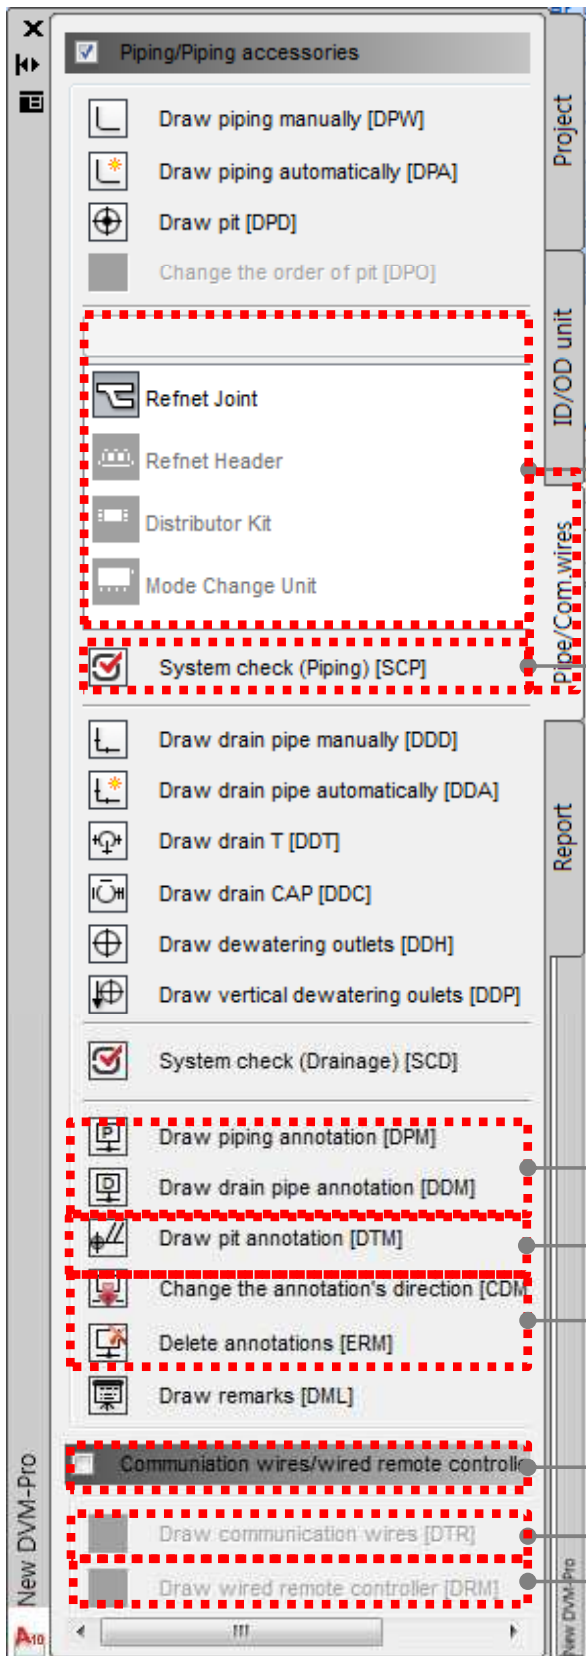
Piping/Piping accessories

Draw piping manually [DPW]

Draw piping automatically [DPA]

Draw pit [DPD]

Change the order of pit [DPO]

Refnet Joint

Refnet Header

Distributor Kit

Mode Change Unit

System check (Piping) [SCP]

Draw drain pipe manually [DDD]

Draw drain pipe automatically [DDA]

Draw drain T [DDT]

Draw drain CAP [DDC]

Draw dewatering outlets [DDH]

Draw vertical dewatering oulets [DDP]

System check (Drainage) [SCD]

Draw piping annotation [DPM]

Draw drain pipe annotation [DDM]

Draw pit annotation [DTM]

Change the annotation's direction [CDM

Delete annotations [ERM]

Draw remarks [DML]

Communiation wires/wired remote controll

Draw communication wires [DTR]

Draw wired remote controller [DRM]

Project

ID/OD unit

Pipe/Com.wires

Report

New DVM-Pro

New DVM-Pro